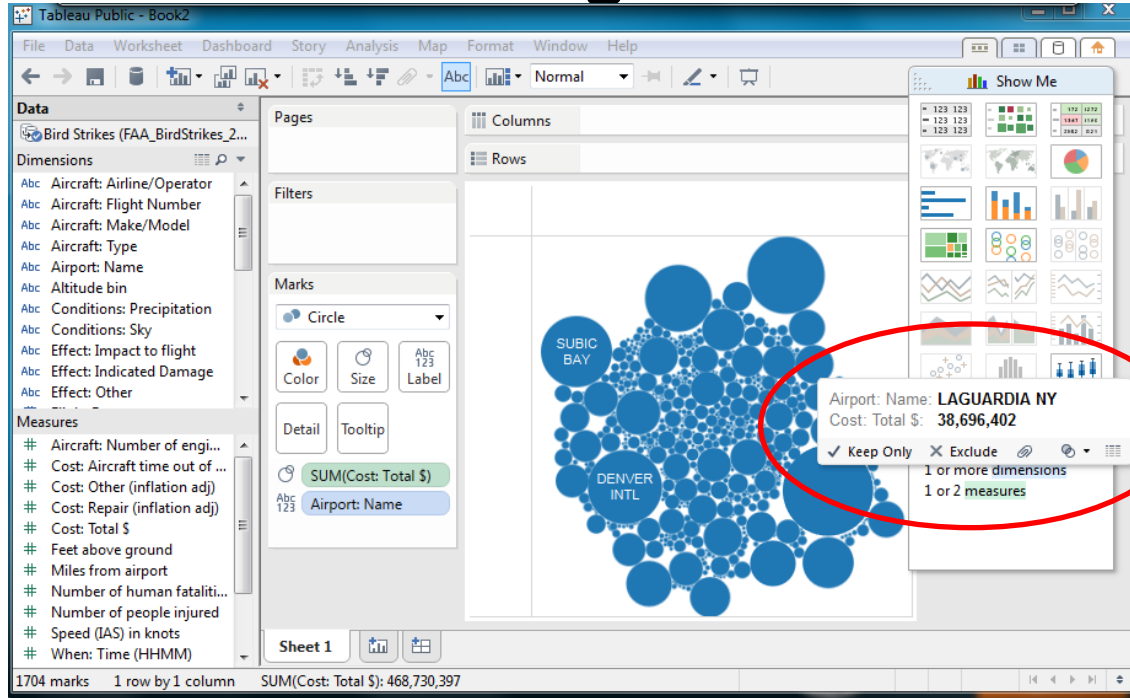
Tableau Public - Book2

File Data Worksheet Dashboard Story Analysis Map Format Window Help

Abc Normal

Show Me

Data

Bird Strikes (FAA_BirdStrikes_2...

Dimensions

Abc Aircraft: Airline/Operator
Abc Aircraft: Flight Number
Abc Aircraft: Make/Model
Abc Aircraft: Type
Abc Airport: Name
Abc Altitude bin
Abc Conditions: Precipitation
Abc Conditions: Sky
Abc Effect: Impact to flight
Abc Effect: Indicated Damage
Abc Effect: Other

Measures

Aircraft: Number of engi...
Cost: Aircraft time out of ...
Cost: Other (inflation adj)
Cost: Repair (inflation adj)
Cost: Total $
Feet above ground
Miles from airport
Number of human fataliti...
Number of people injured
Speed (IAS) in knots
When: Time (HHMM)

Pages

Filters

Marks

Circle

Color Size Label

Detail Tooltip

SUM(Cost: Total $)

Airport: Name

Columns

Rows

SUBIC BAY

DENVER INTL

Airport: Name: LAGUARDIA NY
Cost: Total $: 38,696,402

Keep Only Exclude

1 or more dimensions
1 or 2 measures

Sheet 1

1704 marks 1 row by 1 column SUM(Cost: Total $): 468,730,397